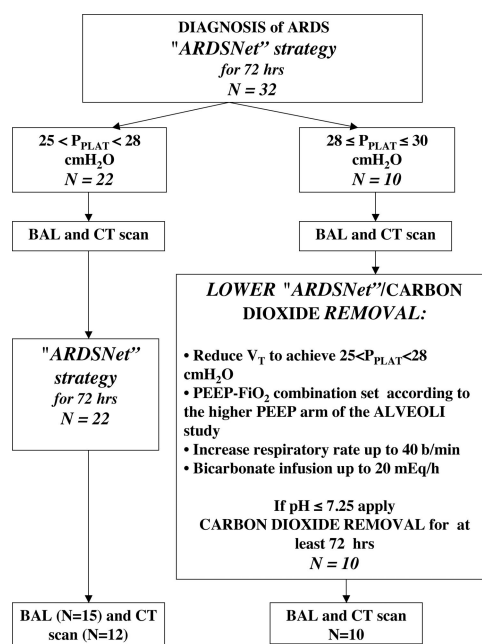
DIAGNOSIS of ARDS
"ARDSNet" strategy
for 72 hrs
N = 32

$25 < P_{PLAT} < 28$ cmH$_2$O
N = 22

BAL and CT scan

"ARDSNet" strategy
for 72 hrs
N = 22

BAL (N=15) and CT scan (N=12)

$28 \leq P_{PLAT} \leq 30$ cmH$_2$O
N = 10

BAL and CT scan

LOWER "ARDSNet"/CARBON DIOXIDE REMOVAL:

• Reduce $V_T$ to achieve $25<P_{PLAT}<28$ cmH$_2$O
• PEEP-FiO$_2$ combination set according to the higher PEEP arm of the ALVEOLI study
• Increase respiratory rate up to 40 b/min
• Bicarbonate infusion up to 20 mEq/h

If pH ≤ 7.25 apply CARBON DIOXIDE REMOVAL for at least 72 hrs
N = 10

BAL and CT scan
N=10